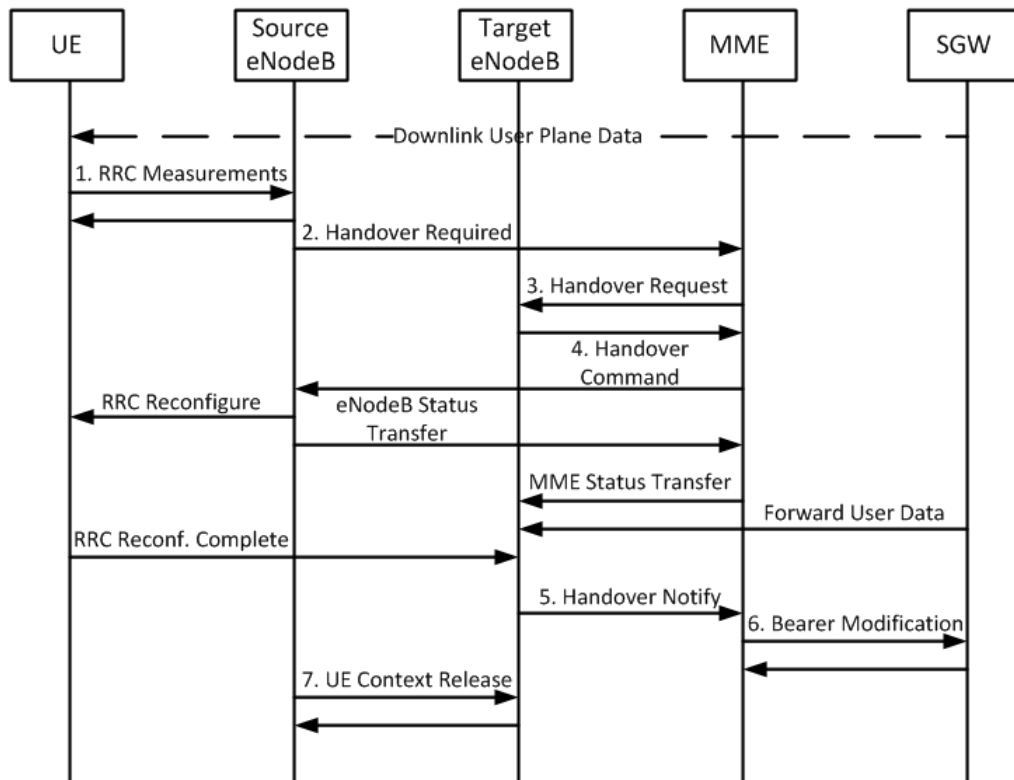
UE

Source eNodeB

Target eNodeB

MME

SGW

Downlink User Plane Data

1. RRC Measurements

2. Handover Required

3. Handover Request

4. Handover Command

RRC Reconfigure

eNodeB Status Transfer

MME Status Transfer

Forward User Data

RRC Reconf. Complete

5. Handover Notify

6. Bearer Modification

7. UE Context Release